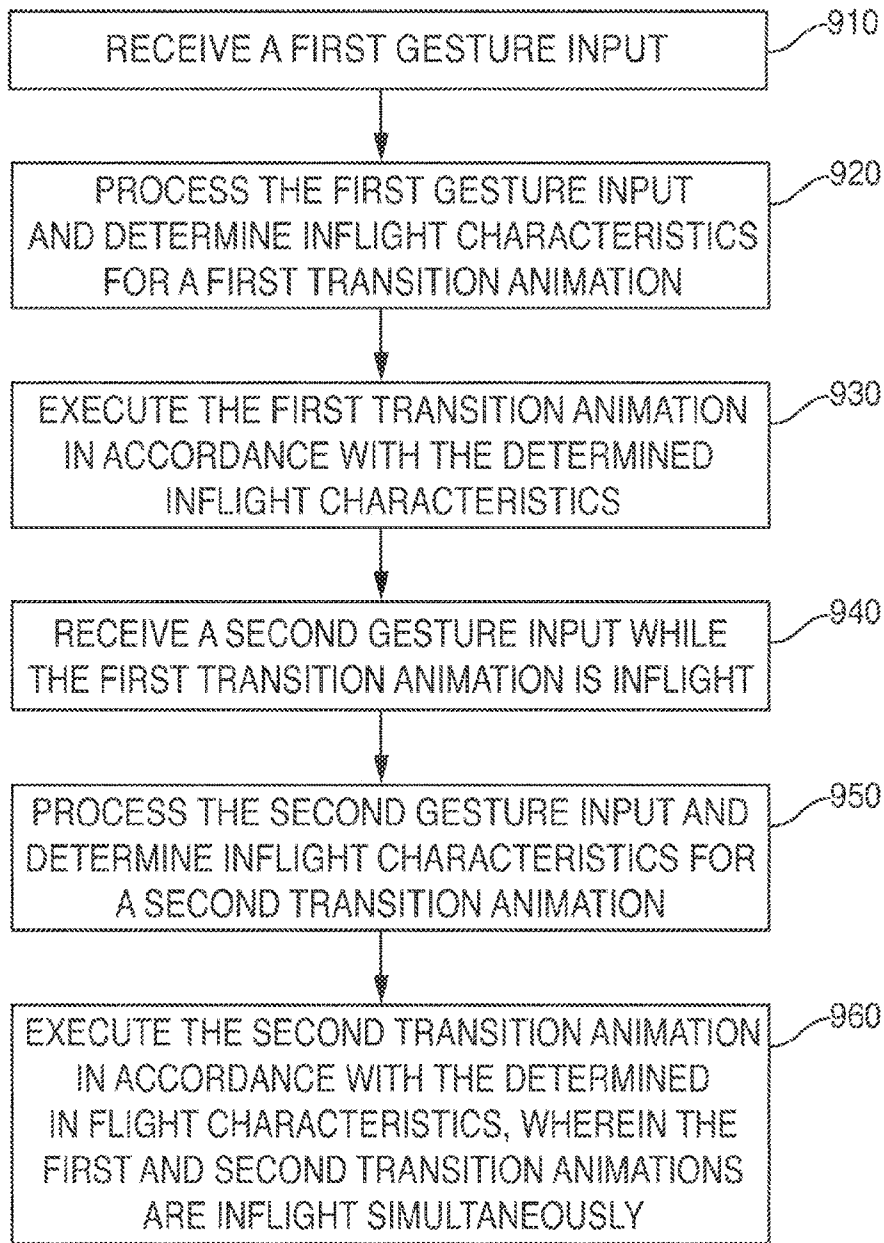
RECEIVE A FIRST GESTURE INPUT

910

PROCESS THE FIRST GESTURE INPUT AND DETERMINE INFLIGHT CHARACTERISTICS FOR A FIRST TRANSITION ANIMATION

920

EXECUTE THE FIRST TRANSITION ANIMATION IN ACCORDANCE WITH THE DETERMINED INFLIGHT CHARACTERISTICS

930

RECEIVE A SECOND GESTURE INPUT WHILE THE FIRST TRANSITION ANIMATION IS INFLIGHT

940

PROCESS THE SECOND GESTURE INPUT AND DETERMINE INFLIGHT CHARACTERISTICS FOR A SECOND TRANSITION ANIMATION

950

EXECUTE THE SECOND TRANSITION ANIMATION IN ACCORDANCE WITH THE DETERMINED IN FLIGHT CHARACTERISTICS, WHEREIN THE FIRST AND SECOND TRANSITION ANIMATIONS ARE INFLIGHT SIMULTANEOUSLY

960